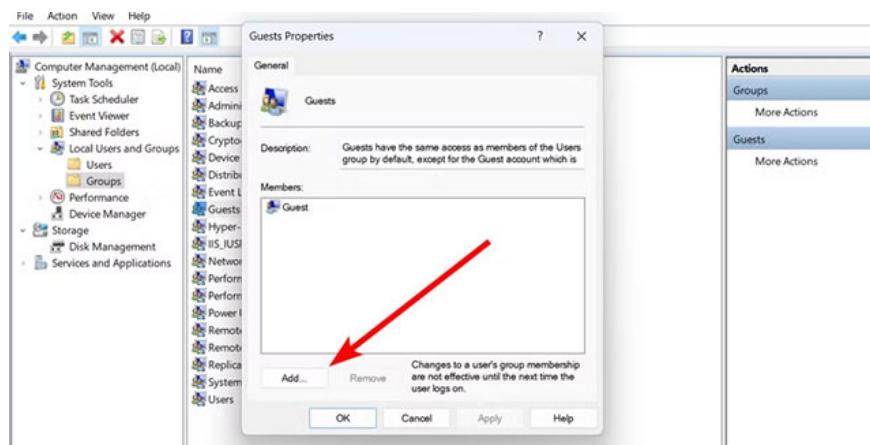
File Action View Help

Computer Management (Local)
System Tools
Task Scheduler
Event Viewer
Shared Folders
Local Users and Groups
Users
Groups
Performance
Device Manager
Storage
Disk Management
Services and Applications

Name
Access
Admini
Backup
Crypto
Device
Distrib
Event L
Guests
Hyper-
IIS_IUSI
Networ
Perforn
Perforn
Power I
Remote
Remote
Replica
System
Users

Guests Properties ? ×

General

Guests

Description: Guests have the same access as members of the Users group by default, except for the Guest account which is

Members:
Guest

Add... Remove Changes to a user's group membership are not effective until the next time the user logs on.

OK Cancel Apply Help

Actions
Groups
More Actions
Guests
More Actions